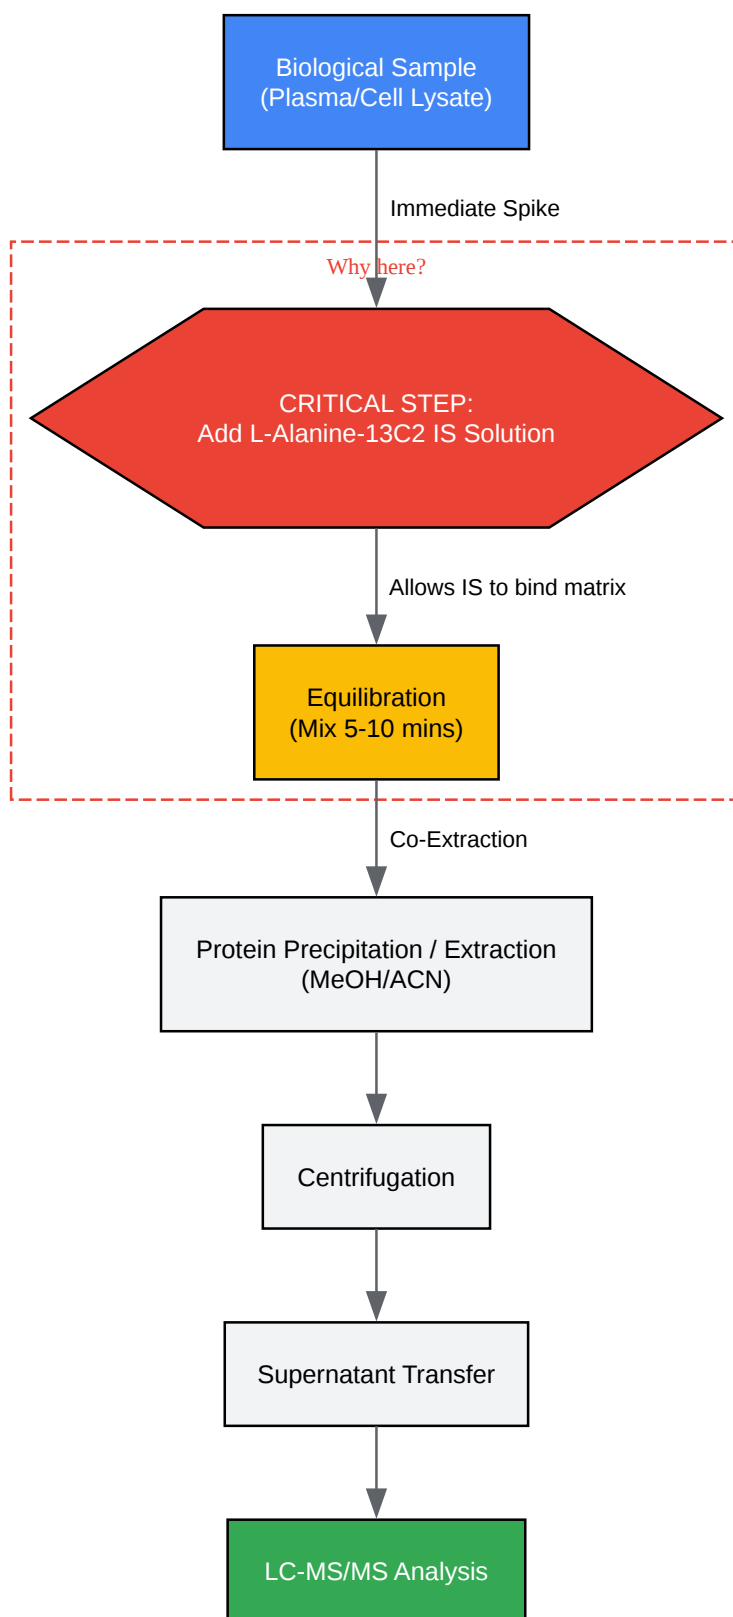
Biological Sample
(Plasma/Cell Lysate)

Immediate Spike

Why here?

CRITICAL STEP:
Add L-Alanine-13C2 IS Solution

Allows IS to bind matrix

Equilibration
(Mix 5-10 mins)

Co-Extraction

Protein Precipitation / Extraction
(MeOH/ACN)

Centrifugation

Supernatant Transfer

LC-MS/MS Analysis